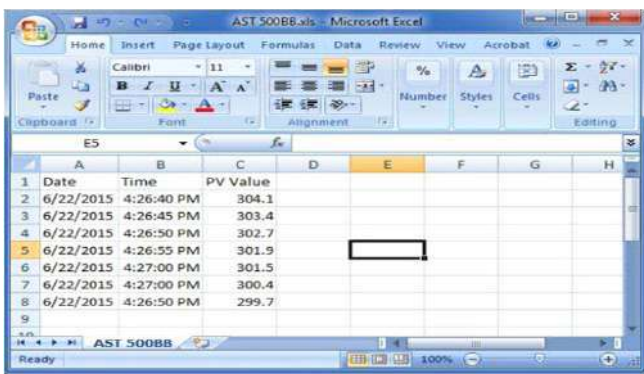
AST 500BB.xls - Microsoft Excel

Home Insert Page Layout Formulas Data Review View Acrobat

Paste Calibri 11 B I U A A Number Styles Cells

Clipboard Font Alignment Editing

E5 $f_x$

|  | A | B | C | D | E | F | G | H |
|---|---|---|---|---|---|---|---|---|
| 1 | Date | Time | PV Value |  |  |  |  |  |
| 2 | 6/22/2015 | 4:26:40 PM | 304.1 |  |  |  |  |  |
| 3 | 6/22/2015 | 4:26:45 PM | 303.4 |  |  |  |  |  |
| 4 | 6/22/2015 | 4:26:50 PM | 302.7 |  |  |  |  |  |
| 5 | 6/22/2015 | 4:26:55 PM | 301.9 |  |  |  |  |  |
| 6 | 6/22/2015 | 4:27:00 PM | 301.5 |  |  |  |  |  |
| 7 | 6/22/2015 | 4:27:00 PM | 300.4 |  |  |  |  |  |
| 8 | 6/22/2015 | 4:26:50 PM | 299.7 |  |  |  |  |  |
| 9 |  |  |  |  |  |  |  |  |

AST 500BB

Ready 100%